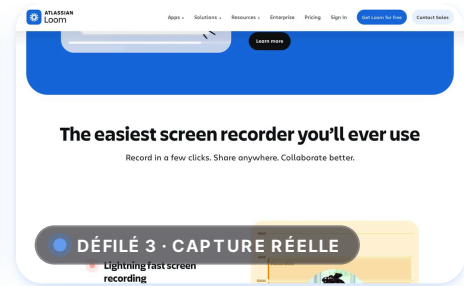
ATLASSIAN Loom

Apps Solutions Resources Enterprise Pricing Sign in Get Loom for free Contact Sales

Learn more

The easiest screen recorder you'll ever use

Record in a few clicks. Share anywhere. Collaborate better.

DÉFILÉ 3 · CAPTURE RÉELLE

Lightning fast screen recording